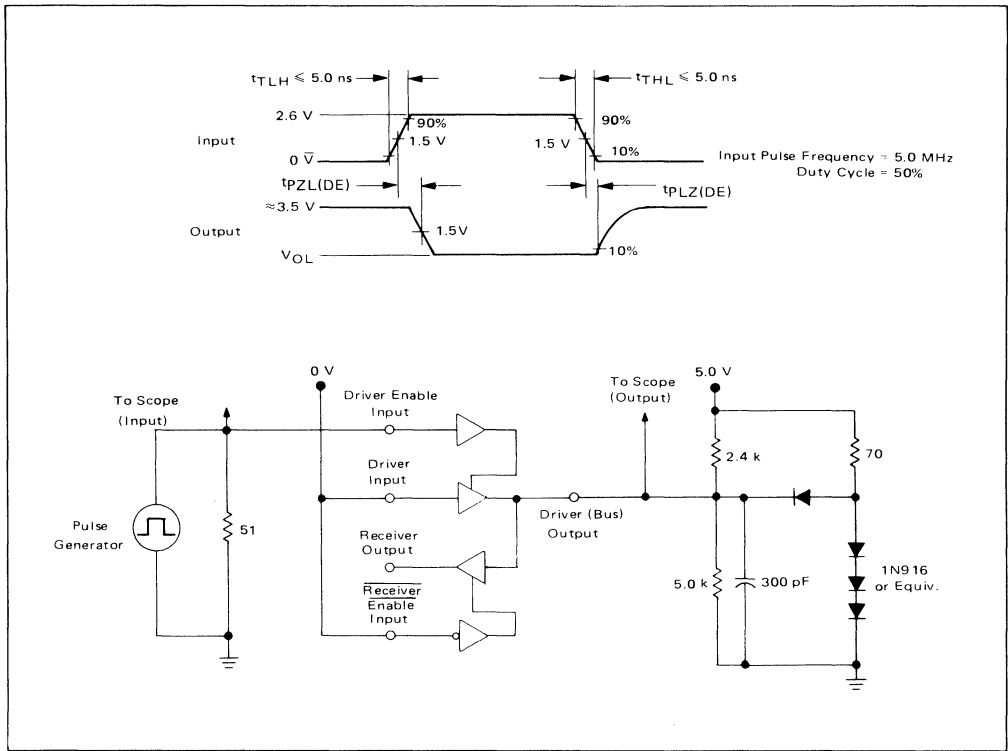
$t_{TLH} \leq 5.0$ ns

$t_{THL} \leq 5.0$ ns

2.6 V

90%

90%

Input

1.5 V

1.5 V

0 $\overline{V}$

10%

Input Pulse Frequency = 5.0 MHz
Duty Cycle = 50%

$t_{PZL}$(DE)

$t_{PLZ}$(DE)

≈3.5 V

Output

1.5V

$V_{OL}$

10%

0 V

5.0 V

To Scope (Input)

Driver Enable Input

To Scope (Output)

2.4 k

70

Driver Input

Pulse Generator

51

Driver (Bus) Output

Receiver Output

5.0 k

300 pF

1N916 or Equiv.

$\overline{\text{Receiver Enable}}$ Input